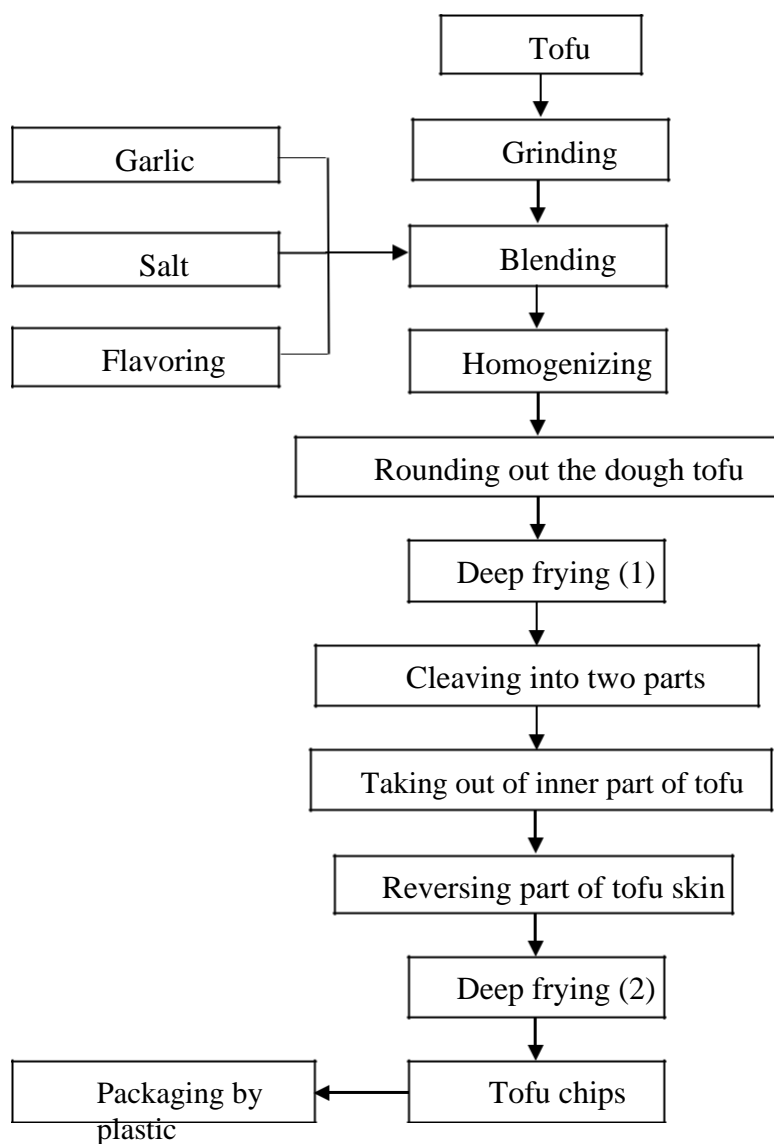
Tofu

Garlic

Grinding

Salt

Blending

Flavoring

Homogenizing

Rounding out the dough tofu

Deep frying (1)

Cleaving into two parts

Taking out of inner part of tofu

Reversing part of tofu skin

Deep frying (2)

Packaging by plastic

Tofu chips